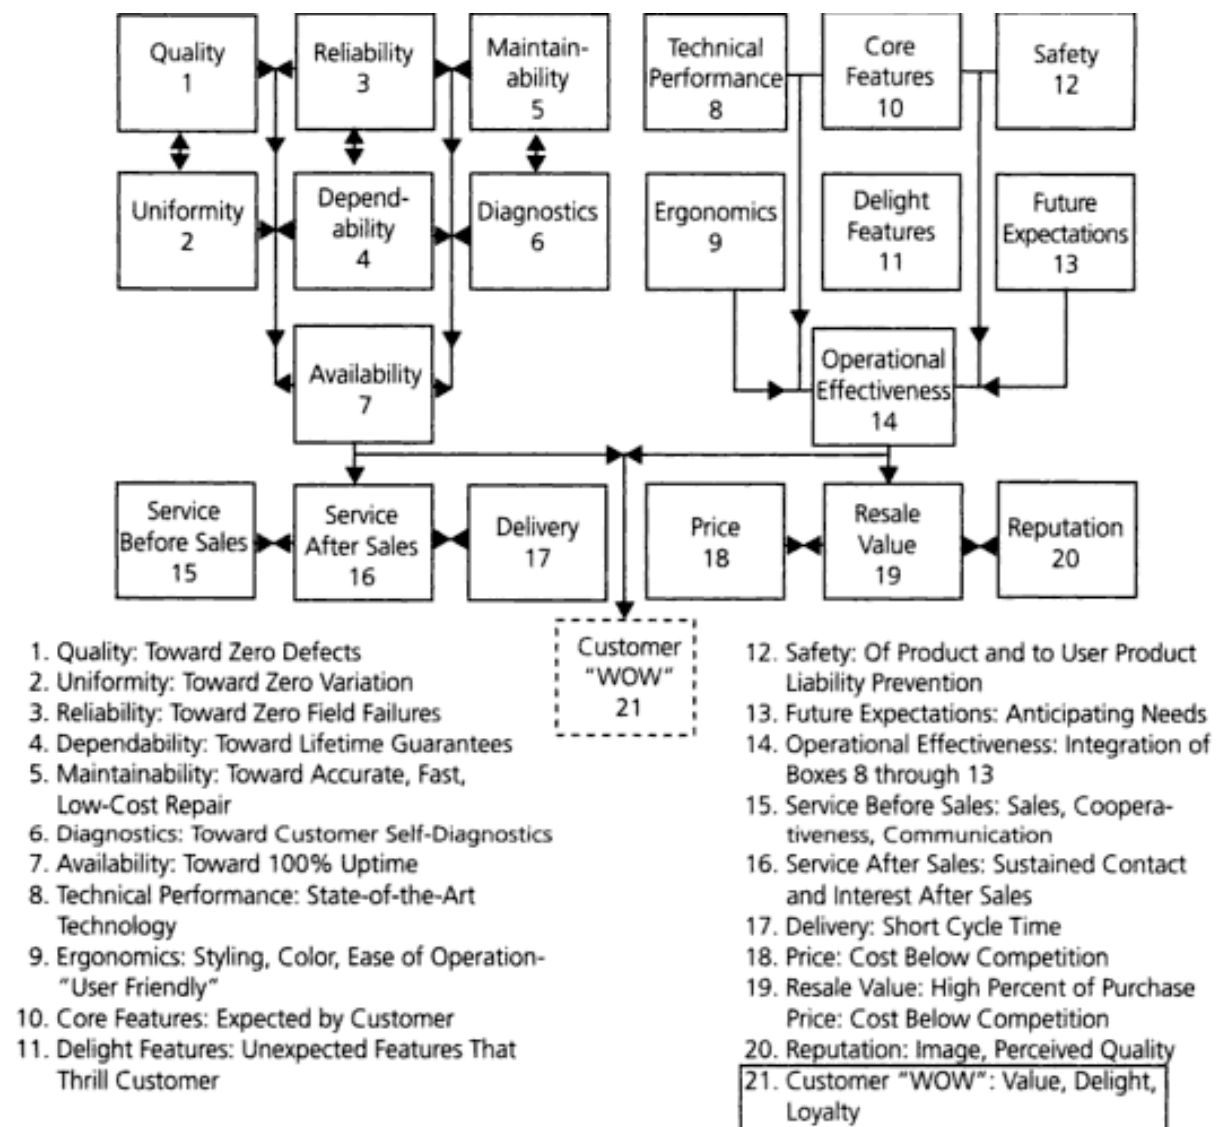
Quality 1

Reliability 3

Maintainability 5

Technical Performance 8

Core Features 10

Safety 12

Uniformity 2

Dependability 4

Diagnostics 6

Ergonomics 9

Delight Features 11

Future Expectations 13

Availability 7

Operational Effectiveness 14

Service Before Sales 15

Service After Sales 16

Delivery 17

Price 18

Resale Value 19

Reputation 20

Customer "WOW" 21

1. Quality: Toward Zero Defects
2. Uniformity: Toward Zero Variation
3. Reliability: Toward Zero Field Failures
4. Dependability: Toward Lifetime Guarantees
5. Maintainability: Toward Accurate, Fast, Low-Cost Repair
6. Diagnostics: Toward Customer Self-Diagnostics
7. Availability: Toward 100% Uptime
8. Technical Performance: State-of-the-Art Technology
9. Ergonomics: Styling, Color, Ease of Operation-"User Friendly"
10. Core Features: Expected by Customer
11. Delight Features: Unexpected Features That Thrill Customer

12. Safety: Of Product and to User Product Liability Prevention
13. Future Expectations: Anticipating Needs
14. Operational Effectiveness: Integration of Boxes 8 through 13
15. Service Before Sales: Sales, Cooperativeness, Communication
16. Service After Sales: Sustained Contact and Interest After Sales
17. Delivery: Short Cycle Time
18. Price: Cost Below Competition
19. Resale Value: High Percent of Purchase Price: Cost Below Competition
20. Reputation: Image, Perceived Quality
21. Customer "WOW": Value, Delight, Loyalty